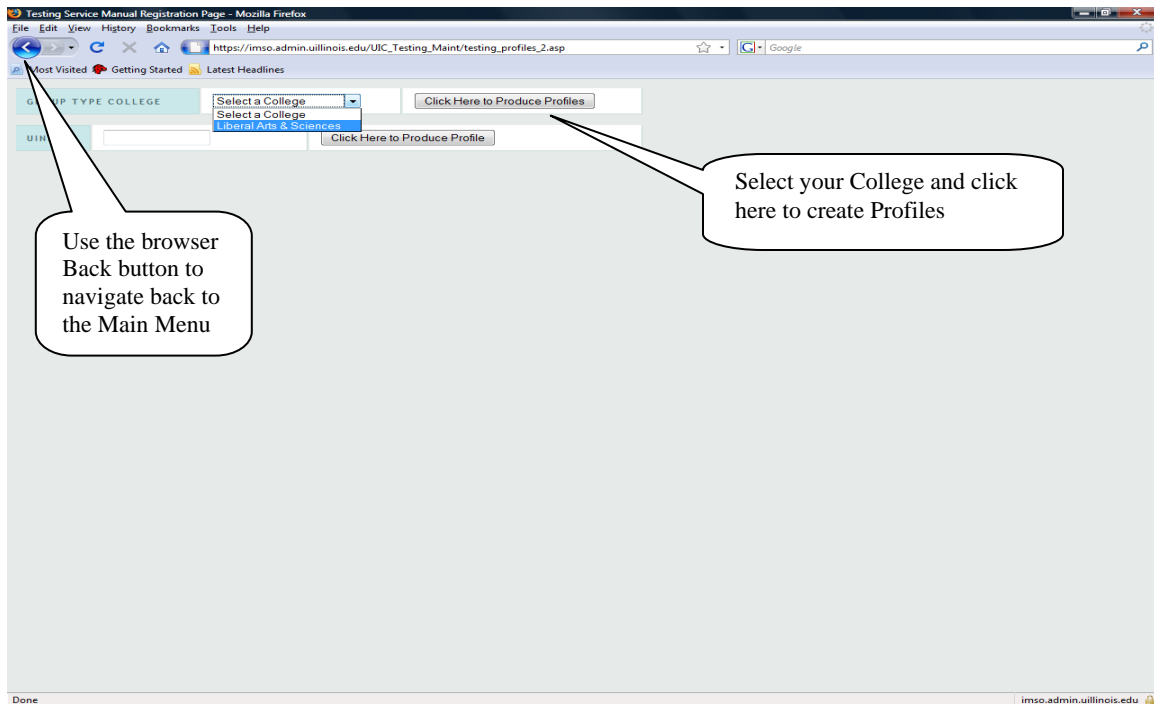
Testing Service Manual Registration Page - Mozilla Firefox

File Edit View History Bookmarks Tools Help

https://imso.admin.uillinois.edu/UIC_Testing_Maint/testing_profiles_2.asp

Google

Most Visited Getting Started Latest Headlines

G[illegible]UP TYPE COLLEGE

Select a College

Select a College

Liberal Arts & Sciences

Click Here to Produce Profiles

UIN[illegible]

Click Here to Produce Profile

Select your College and click here to create Profiles

Use the browser Back button to navigate back to the Main Menu

Done

imso.admin.uillinois.edu